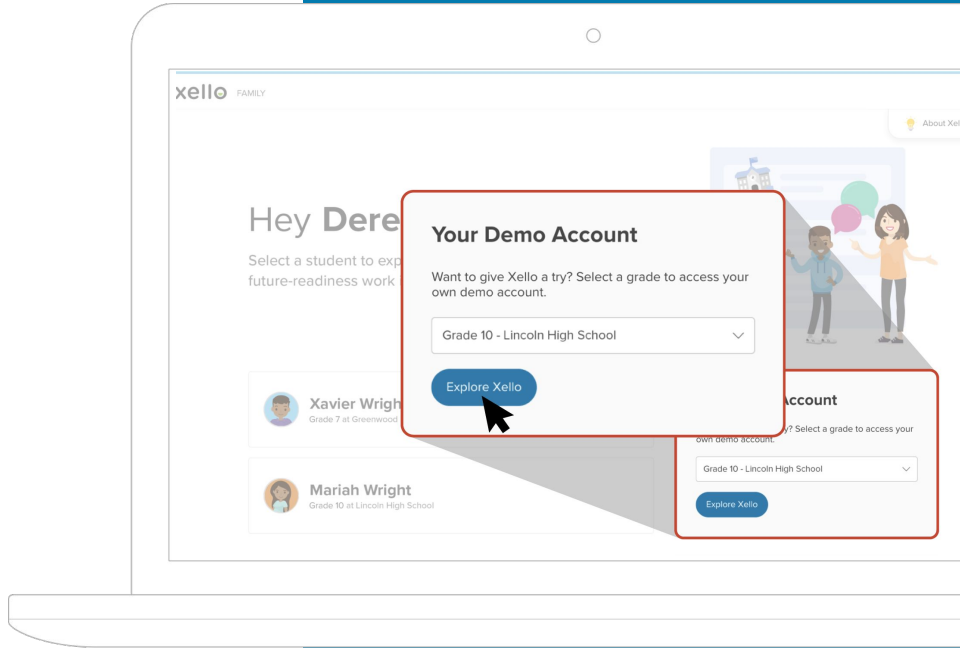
xello FAMILY

About Xel

Hey Dere

Select a student to exp
future-readiness work

Your Demo Account

Want to give Xello a try? Select a grade to access your own demo account.

Grade 10 - Lincoln High School

Explore Xello

Xavier Wrigh
Grade 7 at Greenwood

Mariah Wright
Grade 10 at Lincoln High School

Account

y? Select a grade to access your own demo account.

Grade 10 - Lincoln High School

Explore Xello